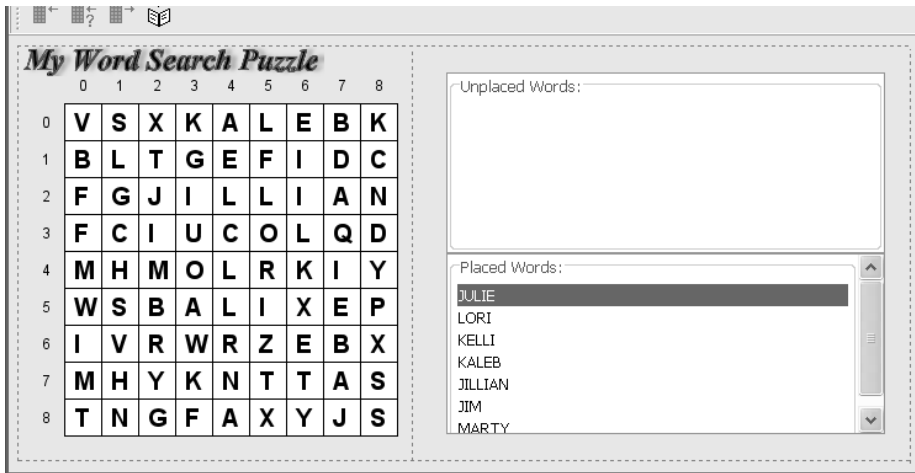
My Word Search Puzzle

| | 0 | 1 | 2 | 3 | 4 | 5 | 6 | 7 | 8 |
|---|---|---|---|---|---|---|---|---|---|
| 0 | V | S | X | K | A | L | E | B | K |
| 1 | B | L | T | G | E | F | I | D | C |
| 2 | F | G | J | I | L | L | I | A | N |
| 3 | F | C | I | U | C | O | L | Q | D |
| 4 | M | H | M | O | L | R | K | I | Y |
| 5 | W | S | B | A | L | I | X | E | P |
| 6 | I | V | R | W | R | Z | E | B | X |
| 7 | M | H | Y | K | N | T | T | A | S |
| 8 | T | N | G | F | A | X | Y | J | S |

Unplaced Words:

Placed Words:
JULIE
LORI
KELLI
KALEB
JILLIAN
JIM
MARTY